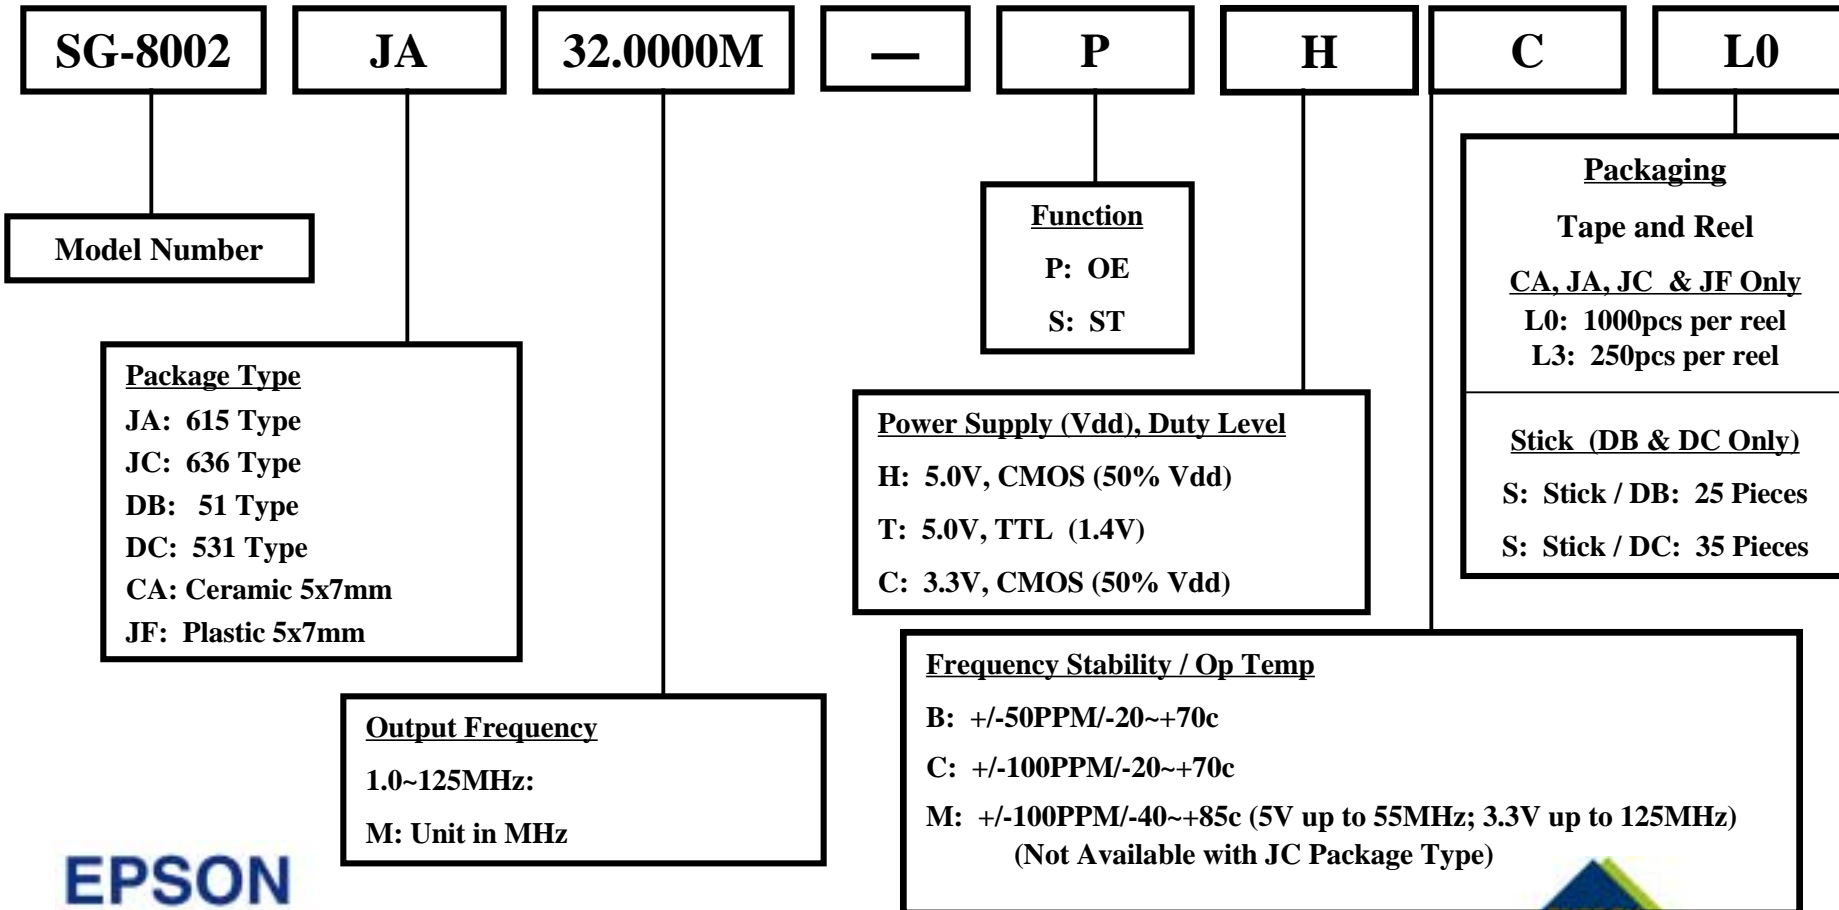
SG-8002 JA 32.0000M — P H C L0

Model Number

Package Type
JA: 615 Type
JC: 636 Type
DB: 51 Type
DC: 531 Type
CA: Ceramic 5x7mm
JF: Plastic 5x7mm

Output Frequency
1.0~125MHz:
M: Unit in MHz

Function
P: OE
S: ST

Power Supply (Vdd), Duty Level
H: 5.0V, CMOS (50% Vdd)
T: 5.0V, TTL (1.4V)
C: 3.3V, CMOS (50% Vdd)

Packaging
Tape and Reel
CA, JA, JC & JF Only
L0: 1000pcs per reel
L3: 250pcs per reel

Stick (DB & DC Only)
S: Stick / DB: 25 Pieces
S: Stick / DC: 35 Pieces

Frequency Stability / Op Temp
B: +/-50PPM/-20~+70c
C: +/-100PPM/-20~+70c
M: +/-100PPM/-40~+85c (5V up to 55MHz; 3.3V up to 125MHz)
(Not Available with JC Package Type)

EPSON